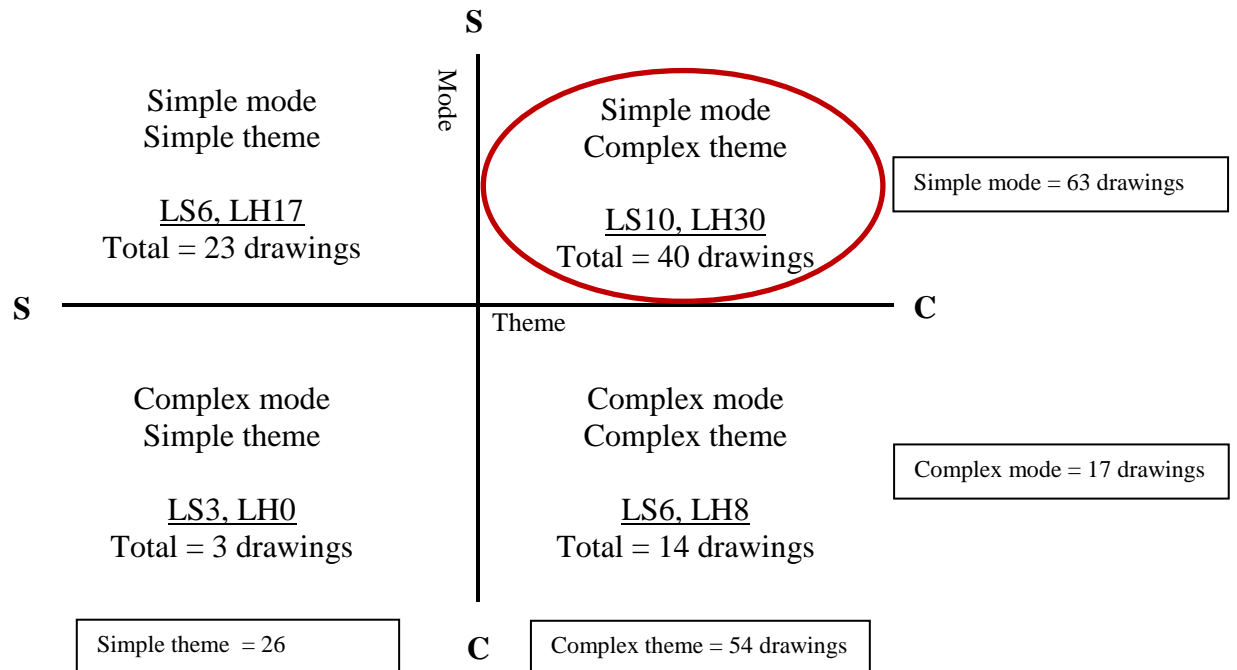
S

Mode

Simple mode
Simple theme

LS6, LH17
Total = 23 drawings

Simple mode
Complex theme

LS10, LH30
Total = 40 drawings

Simple mode = 63 drawings

S

C

Theme

Complex mode
Simple theme

LS3, LH0
Total = 3 drawings

Complex mode
Complex theme

LS6, LH8
Total = 14 drawings

Complex mode = 17 drawings

Simple theme = 26

C

Complex theme = 54 drawings